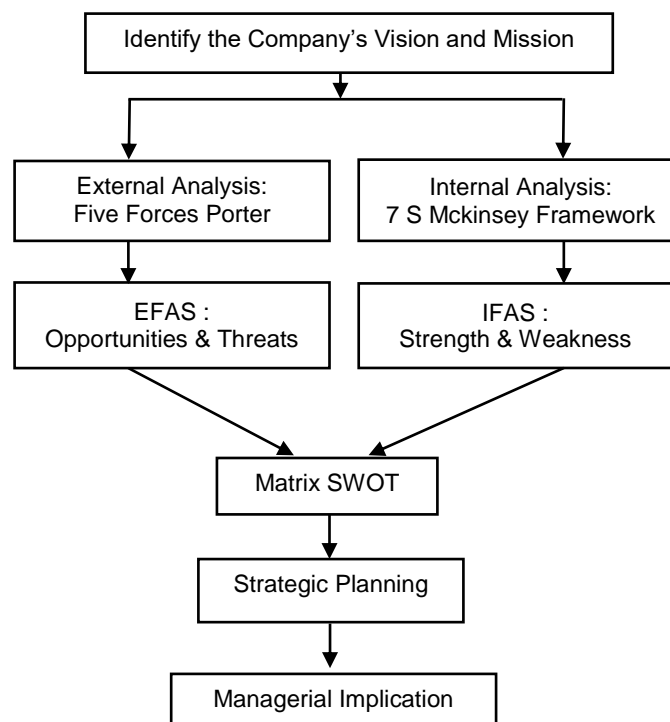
Identify the Company's Vision and Mission

External Analysis: Five Forces Porter

Internal Analysis: 7 S Mckinsey Framework

EFAS : Opportunities & Threats

IFAS : Strength & Weakness

Matrix SWOT

Strategic Planning

Managerial Implication